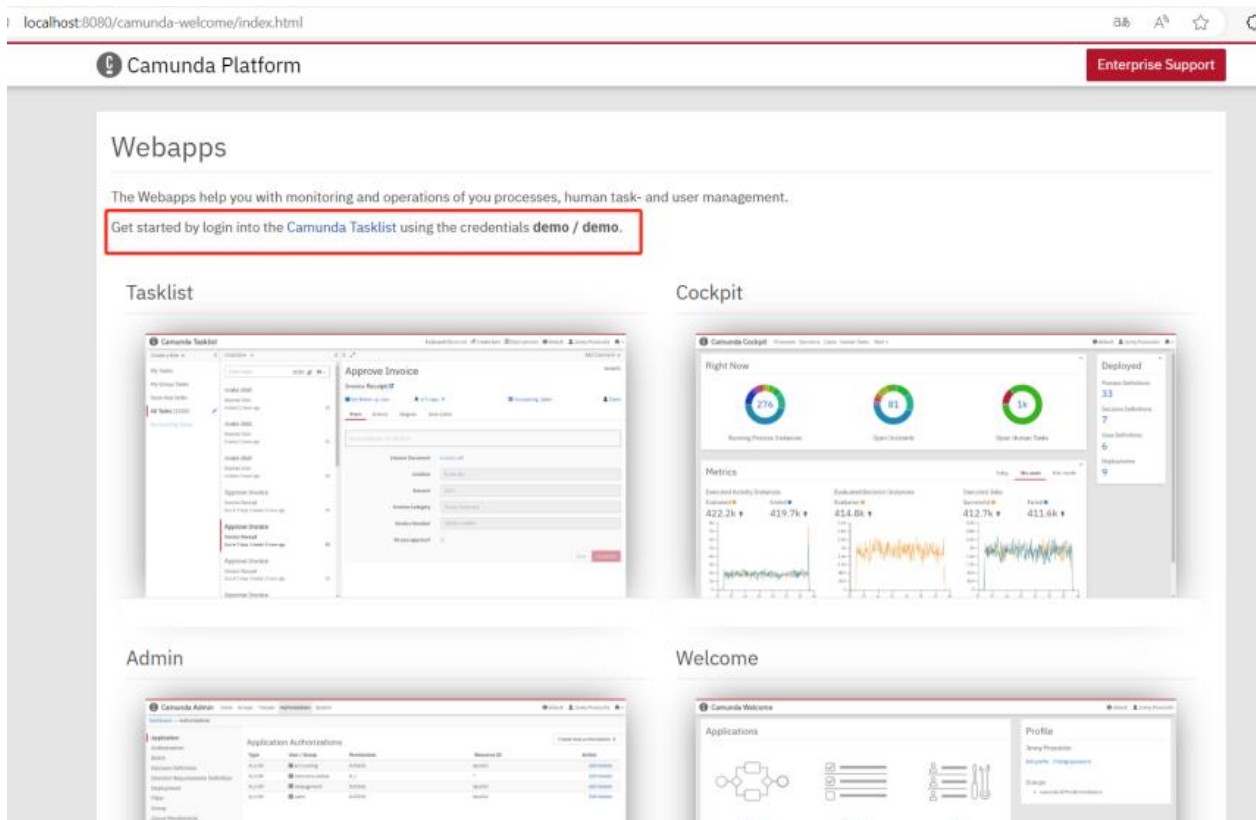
localhost:8080/camunda-welcome/index.html

Camunda Platform

Enterprise Support

Webapps

The Webapps help you with monitoring and operations of you processes, human task- and user management.

Get started by login into the Camunda Tasklist using the credentials **demo / demo**.

Tasklist

Camunda Tasklist

Approve Invoice

Approve Invoice

Approve Invoice

Cockpit

Camunda Cockpit

Right Now

276

81

1k

Running Process Instances

Open Incidents

Open Human Tasks

Deployed

33

7

6

9

Metrics

422.2k

419.7k

414.8k

412.7k

411.6k

Admin

Camunda Admin

Application Authorizations

Welcome

Camunda Welcome

Applications

Profile